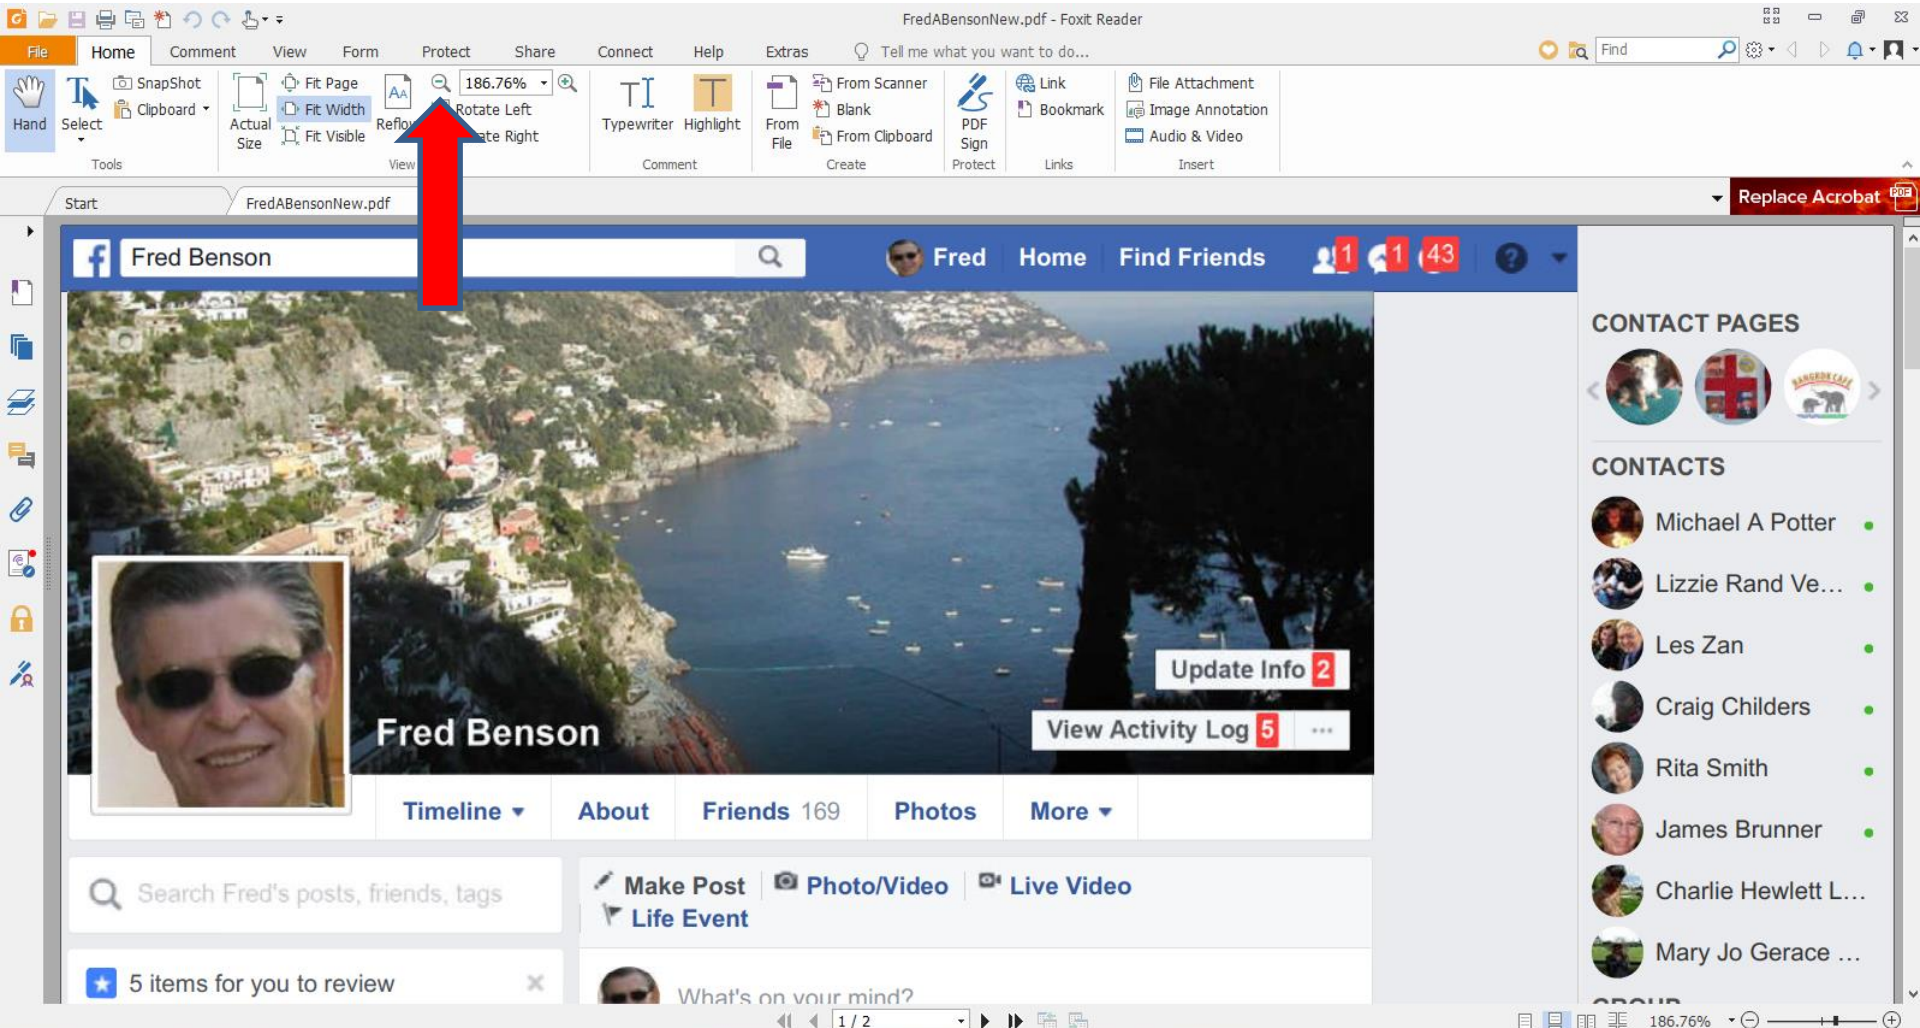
FredABensonNew.pdf - Foxit Reader

File Home Comment View Form Protect Share Connect Help Extras Tell me what you want to do...

Find

Hand Select SnapShot Clipboard Actual Size Fit Page Fit Width Fit Visible Reflo 186.76% Rotate Left ate Right Typewriter Highlight From File From Scanner Blank From Clipboard PDF Sign Link Bookmark File Attachment Image Annotation Audio & Video

Tools View Comment Create Protect Links Insert

Start FredABensonNew.pdf

Replace Acrobat

Fred Benson Fred Home Find Friends 1 1 43

Fred Benson

Update Info 2

View Activity Log 5 ···

Timeline About Friends 169 Photos More

Search Fred's posts, friends, tags

Make Post Photo/Video Live Video Life Event

5 items for you to review

What's on your mind?

CONTACT PAGES

CONTACTS

Michael A Potter

Lizzie Rand Ve...

Les Zan

Craig Childers

Rita Smith

James Brunner

Charlie Hewlett L...

Mary Jo Gerace ...

1 / 2

186.76%